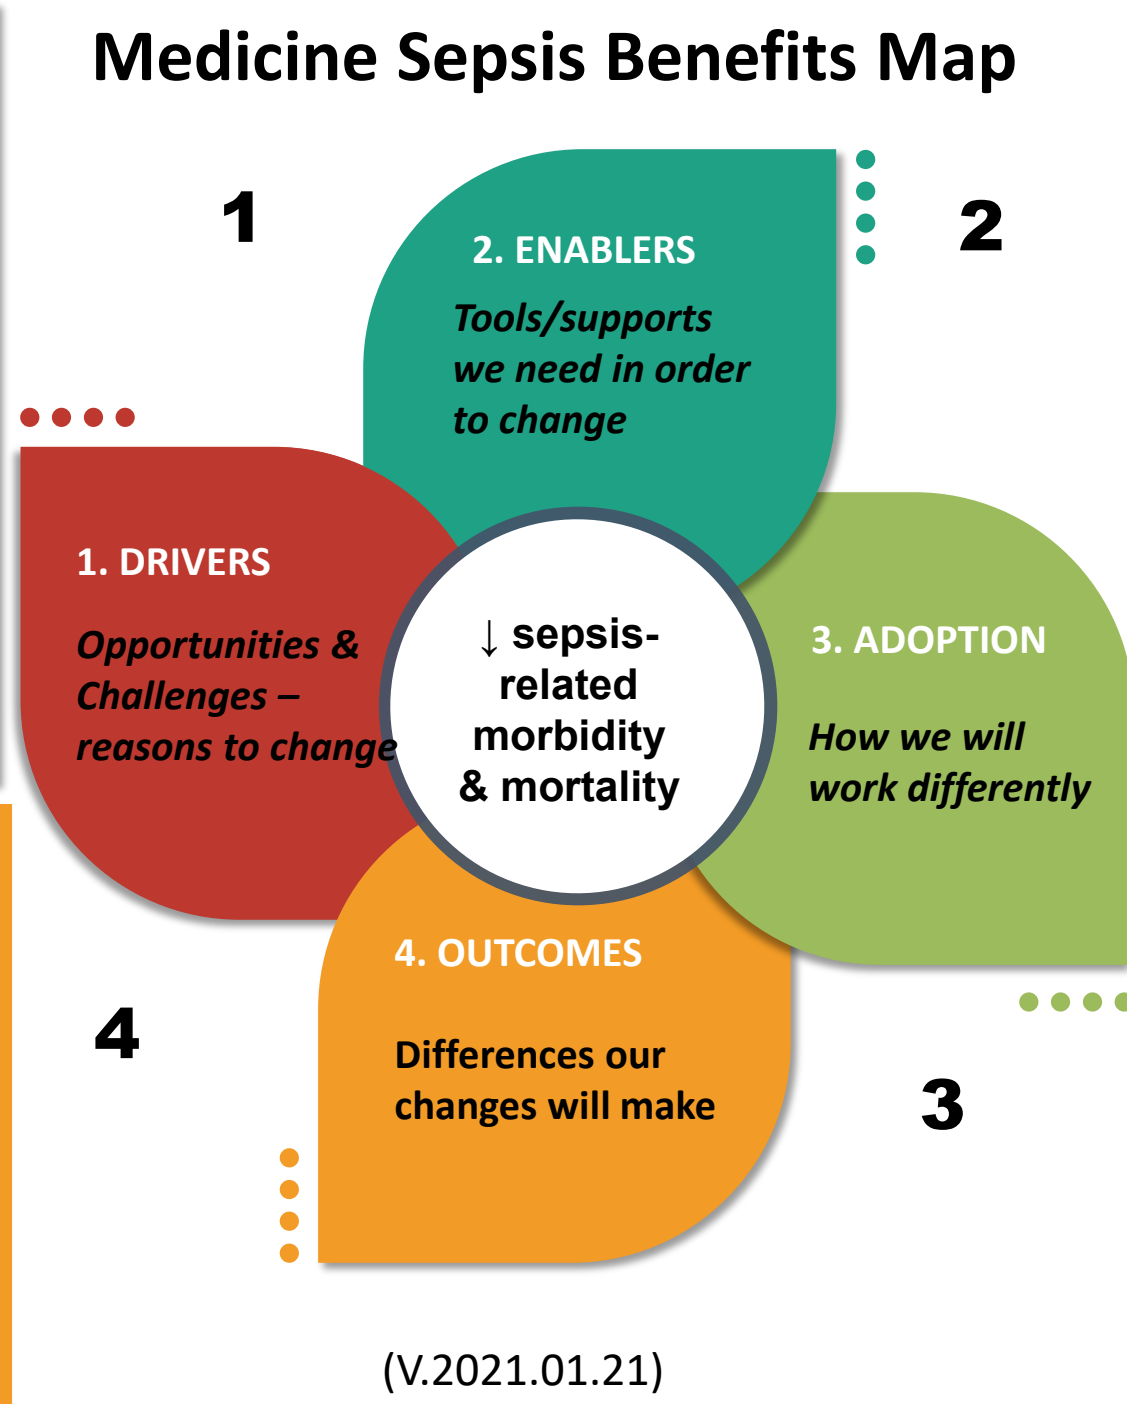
Medicine Sepsis Benefits Map

1

2

2. ENABLERS

Tools/supports we need in order to change

1. DRIVERS

Opportunities & Challenges – reasons to change

↓ sepsis-related morbidity & mortality

3. ADOPTION

How we will work differently

4. OUTCOMES

Differences our changes will make

4

3

(V.2021.01.21)